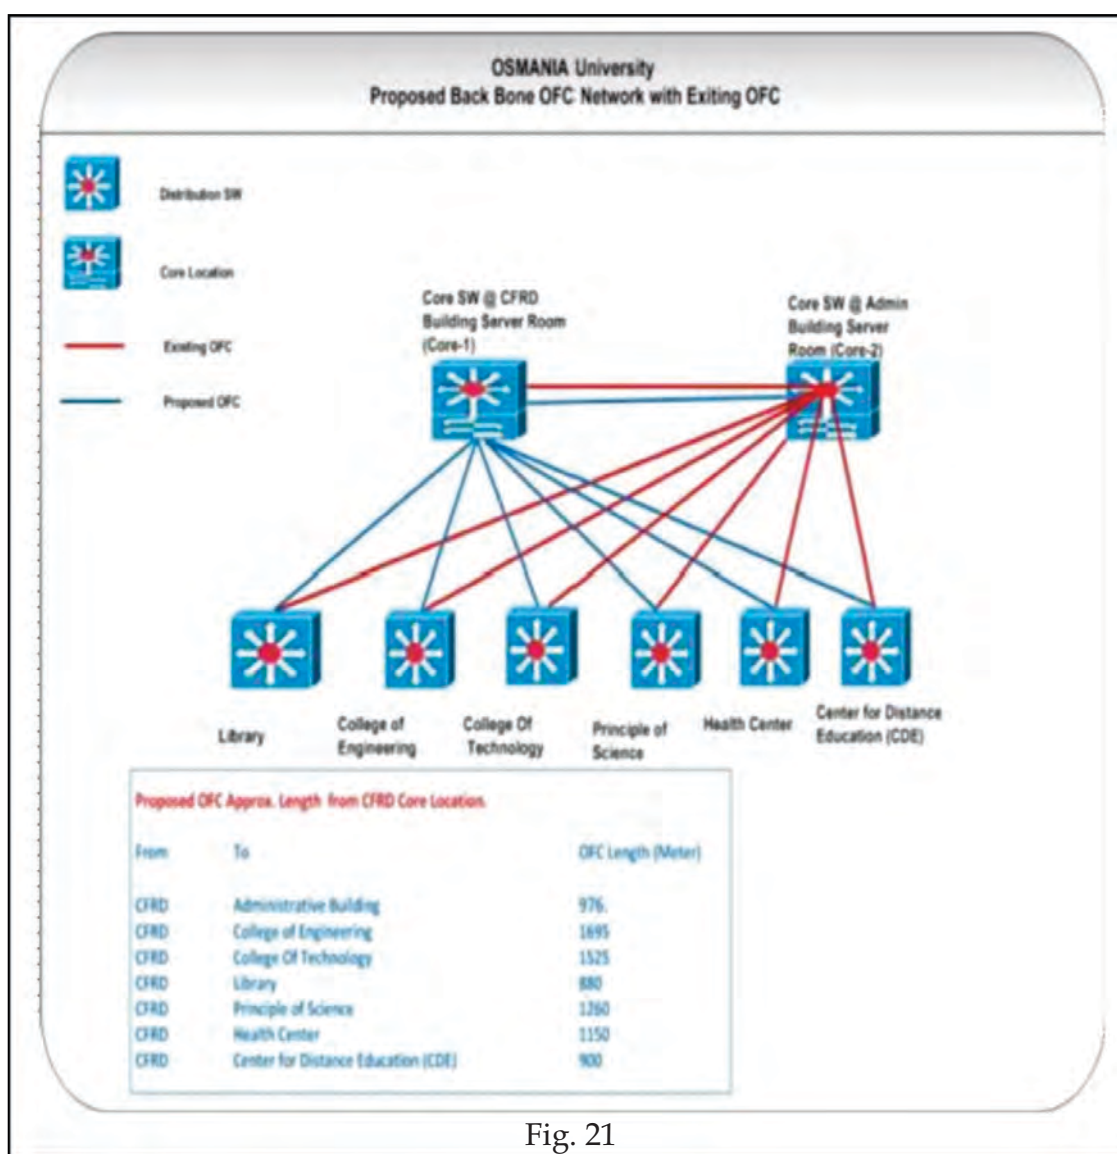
OSMANIA University
Proposed Back Bone OFC Network with Exiting OFC

Distribution SW

Core Location

Exiting OFC

Proposed OFC

Core SW @ CFRD Building Server Room (Core-1)

Core SW @ Admin Building Server Room (Core-2)

Library

College of Engineering

College Of Technology

Principle of Science

Health Center

Center for Distance Education (CDE)

Proposed OFC Approx. Length from CFRD Core Location

| From | To | OFC Length (Meter) |
|---|---|---|
| CFRD | Administrative Building | 976. |
| CFRD | College of Engineering | 1695 |
| CFRD | College Of Technology | 1525 |
| CFRD | Library | 880 |
| CFRD | Principle of Science | 1260 |
| CFRD | Health Center | 1150 |
| CFRD | Center for Distance Education (CDE) | 900 |

Fig. 21